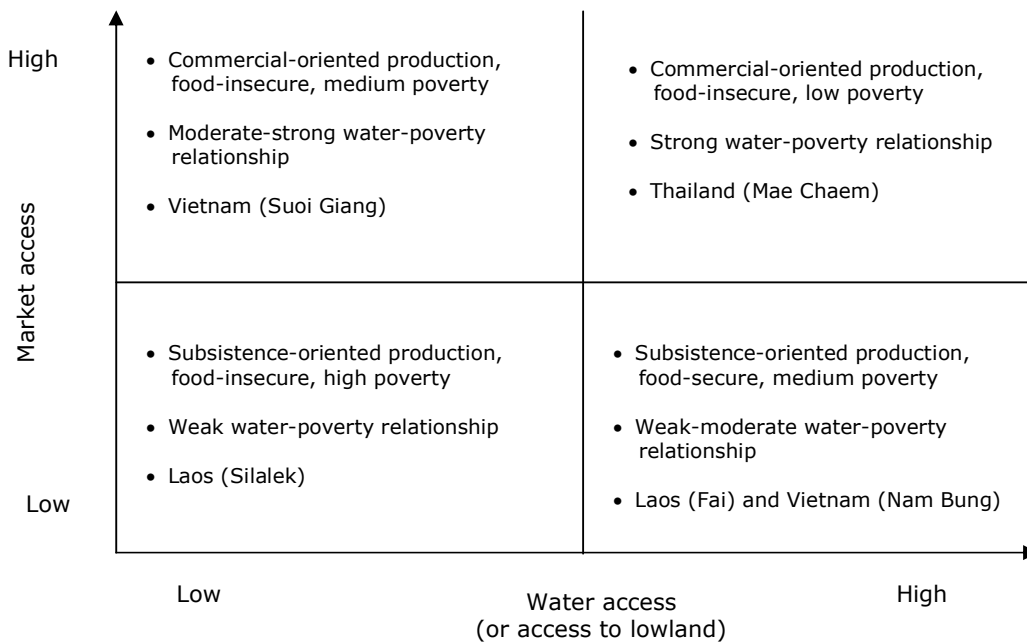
High

Low

Market access

• Commercial-oriented production, food-insecure, medium poverty

• Moderate-strong water-poverty relationship

• Vietnam (Suoi Giang)

• Commercial-oriented production, food-insecure, low poverty

• Strong water-poverty relationship

• Thailand (Mae Chaem)

• Subsistence-oriented production, food-insecure, high poverty

• Weak water-poverty relationship

• Laos (Silalek)

• Subsistence-oriented production, food-secure, medium poverty

• Weak-moderate water-poverty relationship

• Laos (Fai) and Vietnam (Nam Bung)

Low

Water access
(or access to lowland)

High